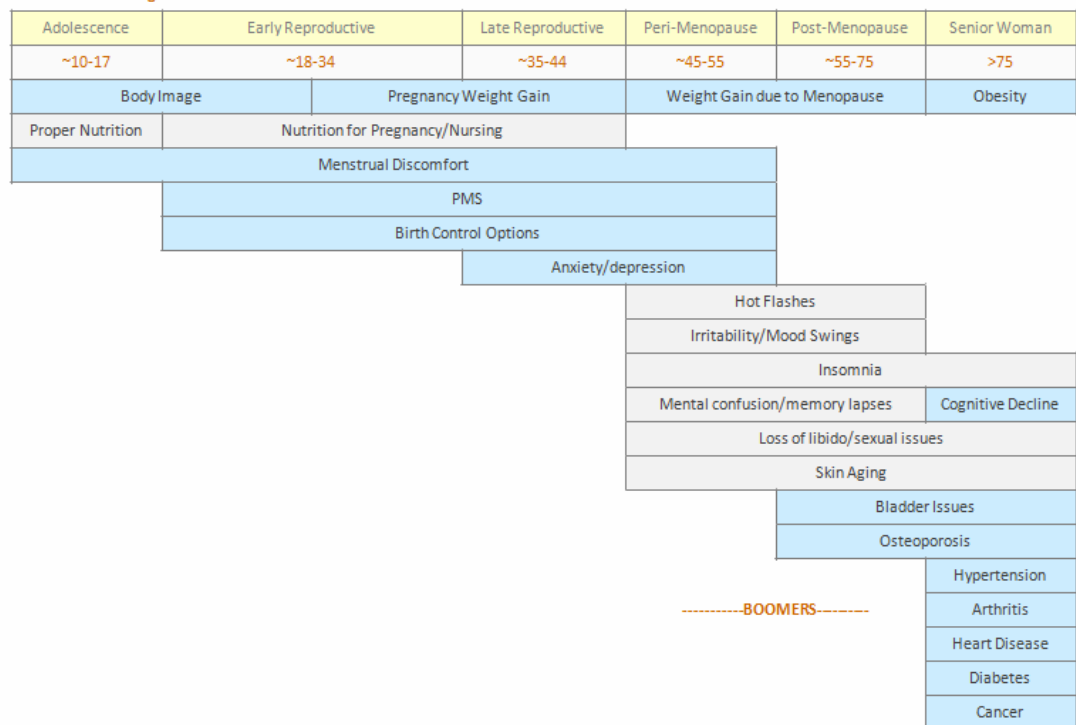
| Adolescence | Early Reproductive | Late Reproductive | Peri-Menopause | Post-Menopause | Senior Woman |
|---|---|---|---|---|---|
| ~10-17 | ~18-34 | ~35-44 | ~45-55 | ~55-75 | >75 |

Body Image
Pregnancy Weight Gain
Weight Gain due to Menopause
Obesity
Proper Nutrition
Nutrition for Pregnancy/Nursing
Menstrual Discomfort
PMS
Birth Control Options
Anxiety/depression
Hot Flashes
Irritability/Mood Swings
Insomnia
Mental confusion/memory lapses
Cognitive Decline
Loss of libido/sexual issues
Skin Aging
Bladder Issues
Osteoporosis
Hypertension
Arthritis
Heart Disease
Diabetes
Cancer

-----------BOOMERS-----------